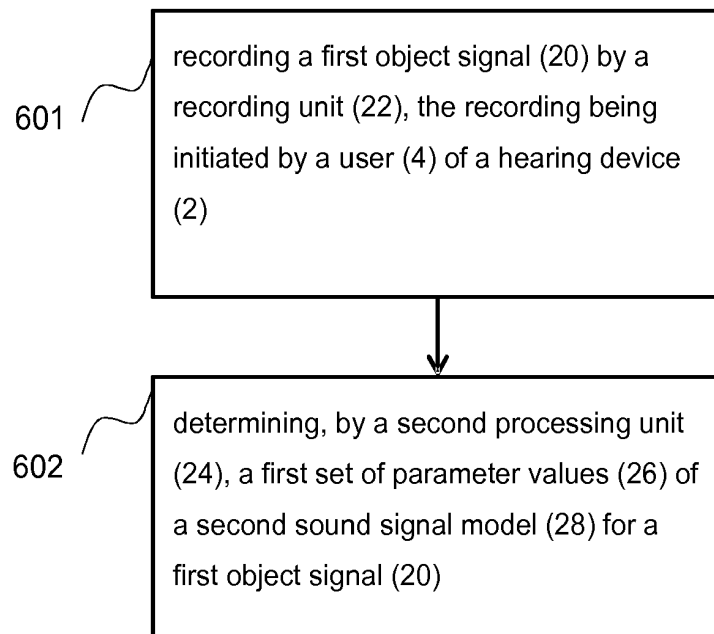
601

recording a first object signal (20) by a recording unit (22), the recording being initiated by a user (4) of a hearing device (2)

602

determining, by a second processing unit (24), a first set of parameter values (26) of a second sound signal model (28) for a first object signal (20)